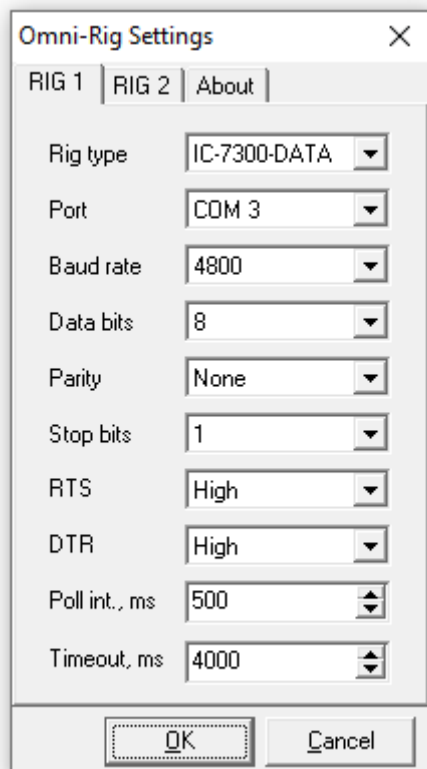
Omni-Rig Settings ×

RIG 1 | RIG 2 | About

| | |
|---|---|
| Rig type | IC-7300-DATA |
| Port | COM 3 |
| Baud rate | 4800 |
| Data bits | 8 |
| Parity | None |
| Stop bits | 1 |
| RTS | High |
| DTR | High |
| Poll int., ms | 500 |
| Timeout, ms | 4000 |

OK Cancel